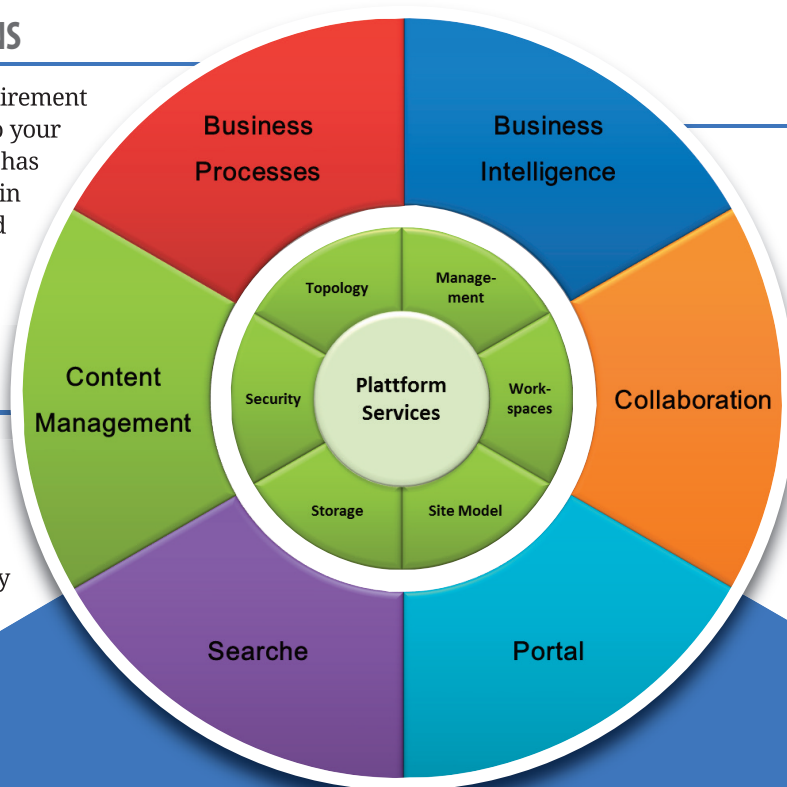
NS

irement
o your
has
in
d

y

Business Processes

Business Intelligence

Content Management

Collaboration

Searche

Portal

Topology

Manage-ment

Security

Plattform Services

Work-spaces

Storage

Site Model